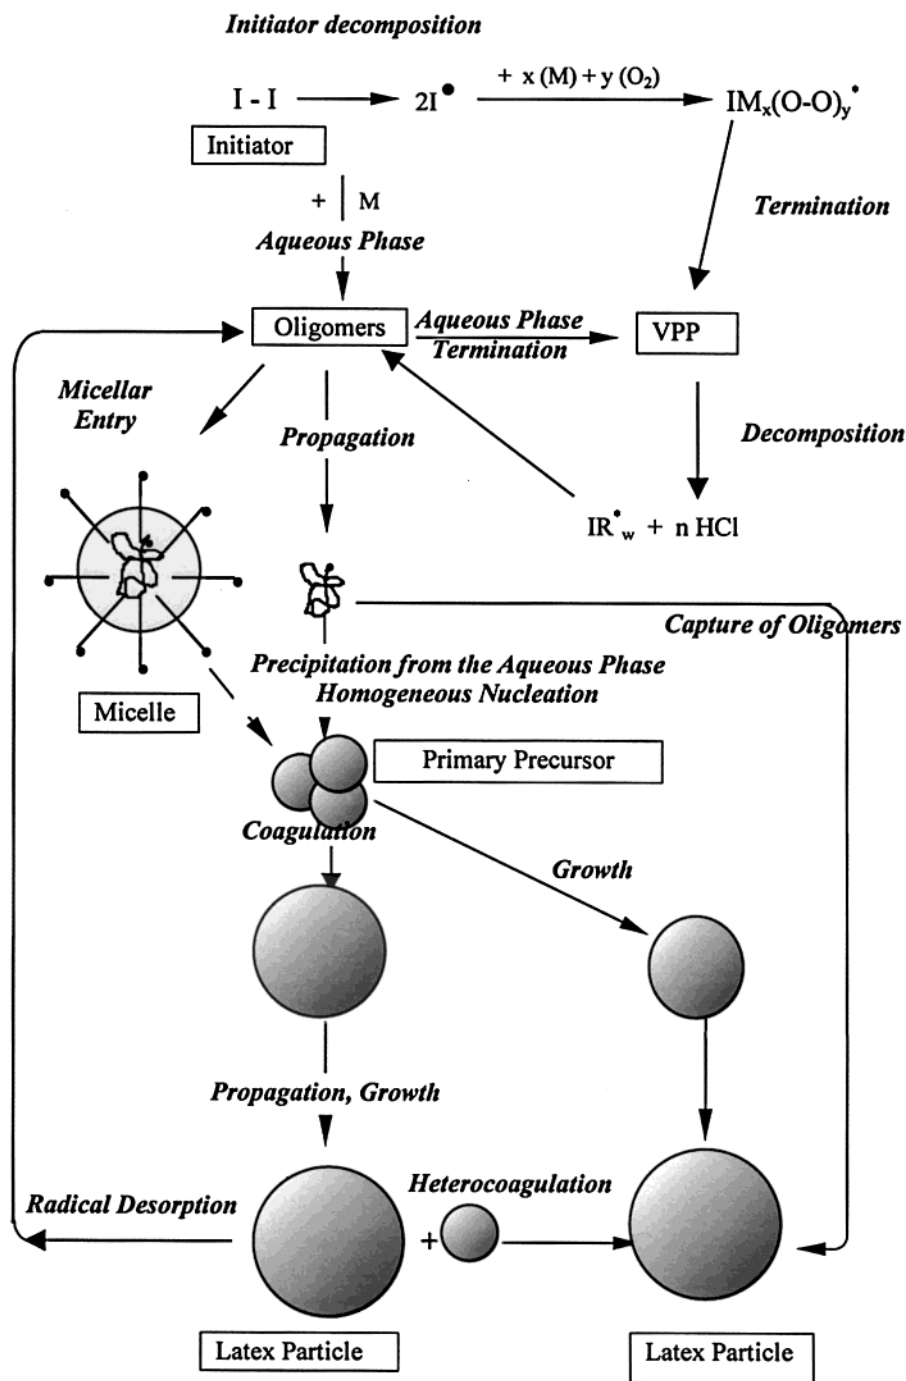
Initiator decomposition

I - I → $2I^{\bullet}$ + x (M) + y ($O_2$) → $IM_x(O\text{-}O)_y^{\bullet}$

Initiator

+ M

Aqueous Phase

Termination

Oligomers

Aqueous Phase Termination

VPP

Micellar Entry

Propagation

Decomposition

$IR^{\bullet}_w$ + n HCl

Capture of Oligomers

Precipitation from the Aqueous Phase Homogeneous Nucleation

Micelle

Primary Precursor

Coagulation

Growth

Propagation, Growth

Heterocoagulation

Radical Desorption

+

Latex Particle

Latex Particle